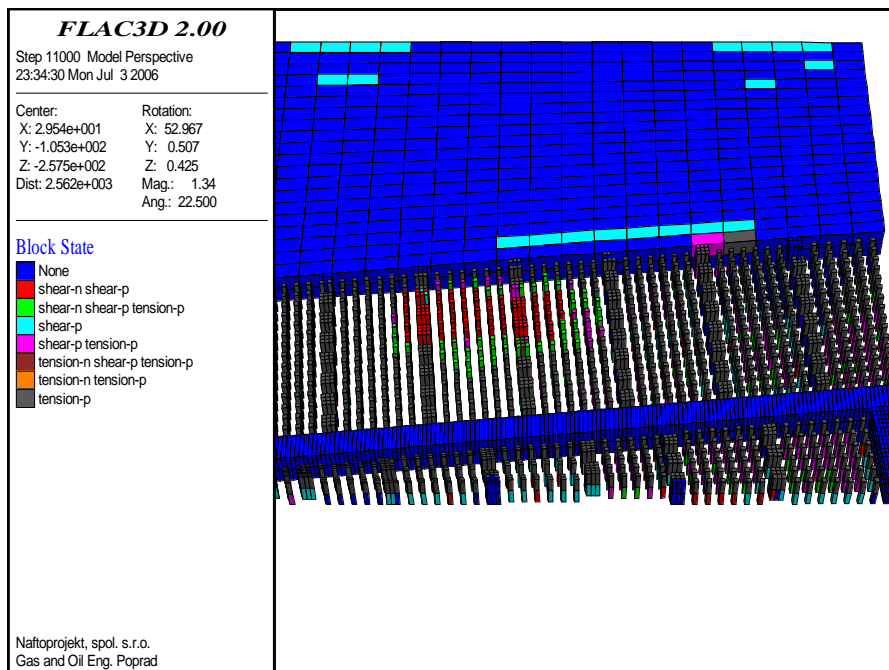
FLAC3D 2.00

Step 11000 Model Perspective
23:34:30 Mon Jul 3 2006

Center:
X: 2.954e+001
Y: -1.053e+002
Z: -2.575e+002
Dist: 2.562e+003

Rotation:
X: 52.967
Y: 0.507
Z: 0.425
Mag.: 1.34
Ang.: 22.500

Block State
None
shear-n shear-p
shear-n shear-p tension-p
shear-p
shear-p tension-p
tension-n shear-p tension-p
tension-n tension-p
tension-p

Naftoprojekt, spol. s.r.o.
Gas and Oil Eng. Poprad